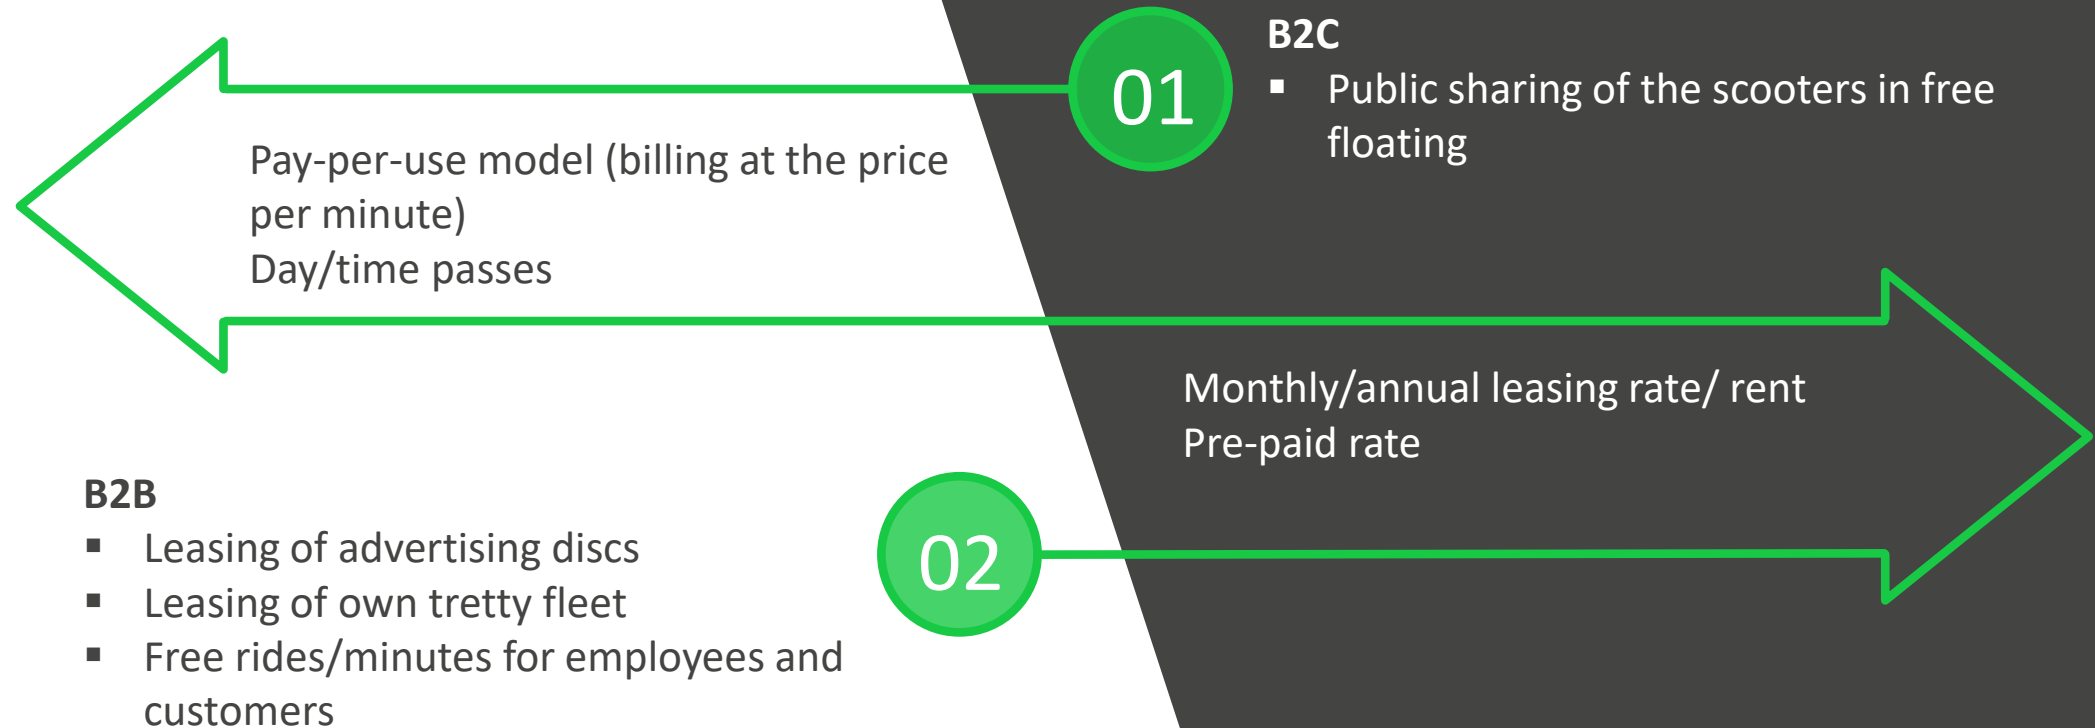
01

B2C

- Public sharing of the scooters in free floating

Pay-per-use model (billing at the price per minute)
Day/time passes

Monthly/annual leasing rate/ rent
Pre-paid rate

B2B

- Leasing of advertising discs
- Leasing of own tretty fleet
- Free rides/minutes for employees and customers

02